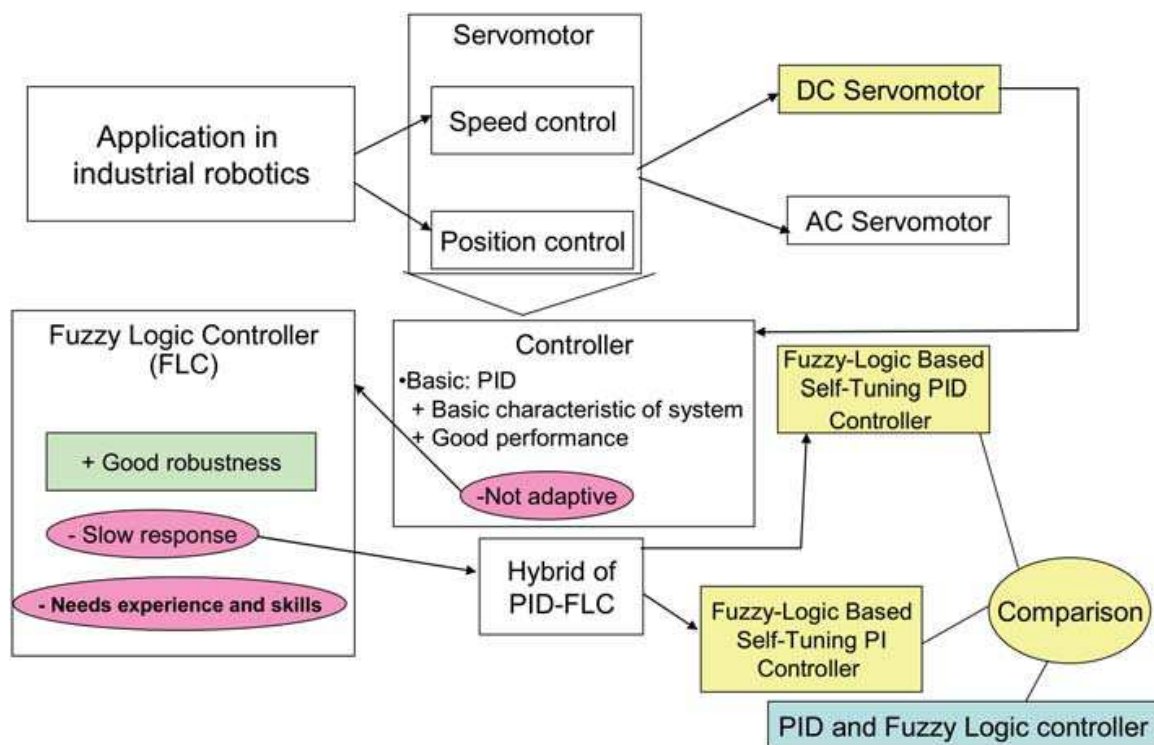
Application in industrial robotics

Servomotor

Speed control

Position control

DC Servomotor

AC Servomotor

Fuzzy Logic Controller (FLC)

+ Good robustness

- Slow response

- Needs experience and skills

Controller

•Basic: PID
+ Basic characteristic of system
+ Good performance

-Not adaptive

Fuzzy-Logic Based Self-Tuning PID Controller

Hybrid of PID-FLC

Fuzzy-Logic Based Self-Tuning PI Controller

Comparison

PID and Fuzzy Logic controller